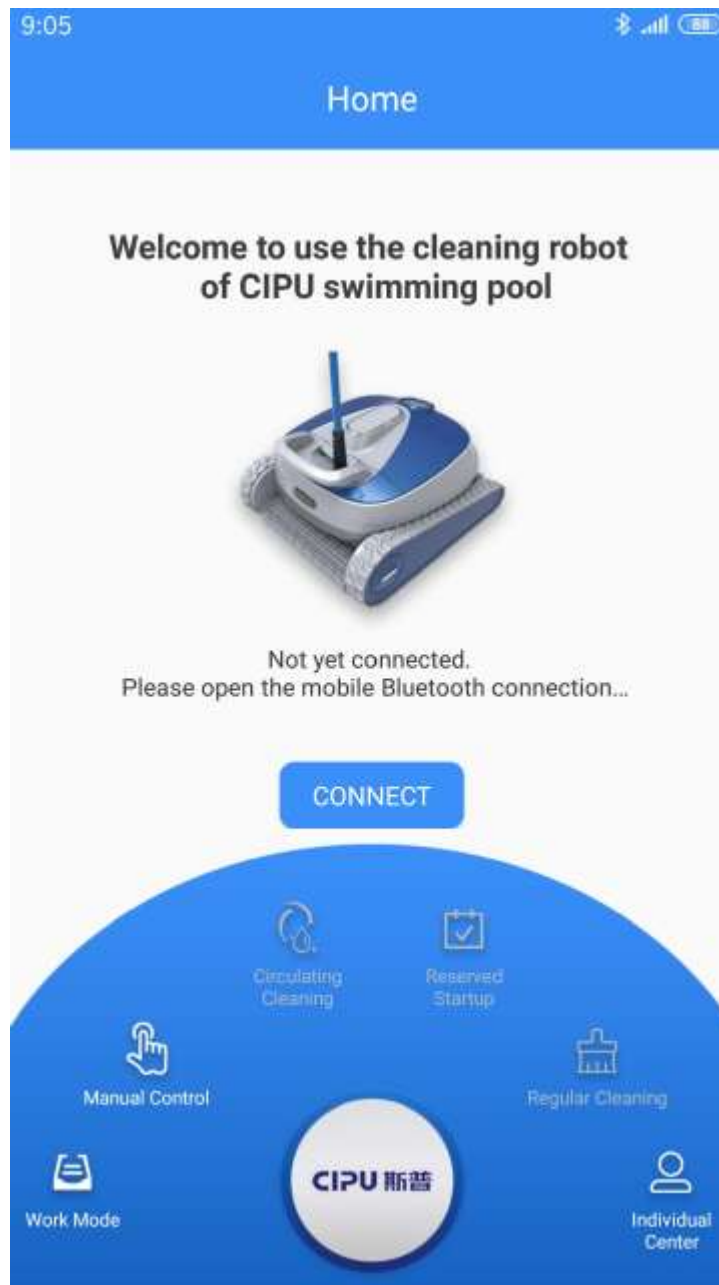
9:05

Home

Welcome to use the cleaning robot of CIPU swimming pool

Not yet connected.
Please open the mobile Bluetooth connection...

CONNECT

Circulating Cleaning

Reserved Startup

Manual Control

Regular Cleaning

Work Mode

CIPU 斯普

Individual Center